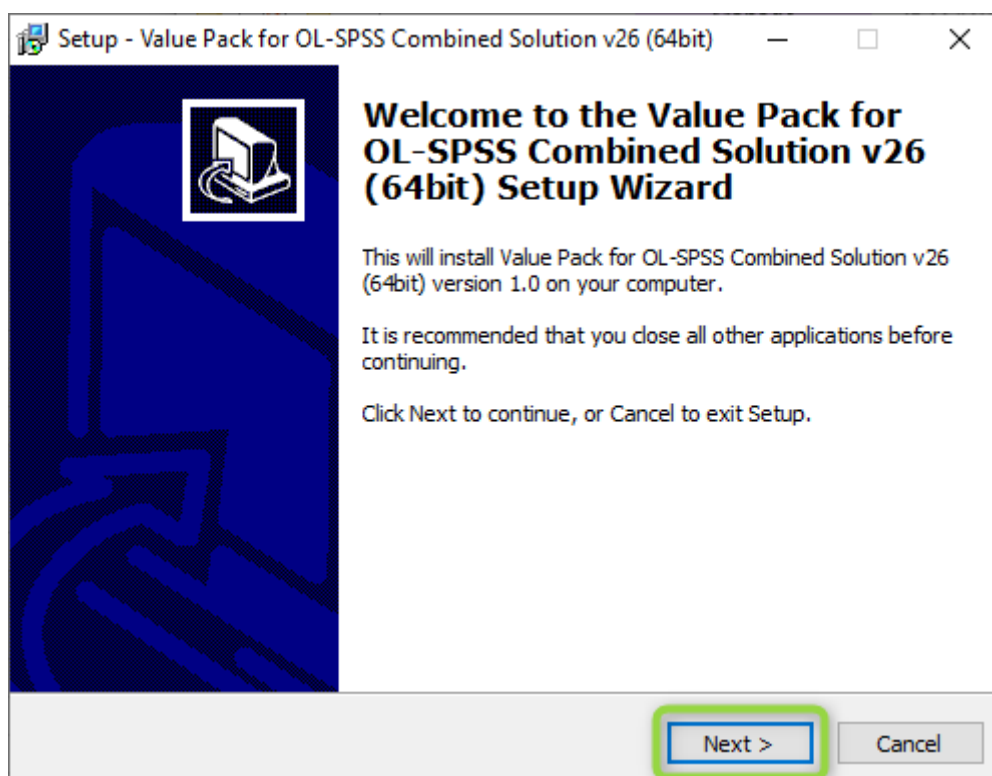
Setup - Value Pack for OL-SPSS Combined Solution v26 (64bit)

Welcome to the Value Pack for OL-SPSS Combined Solution v26 (64bit) Setup Wizard

This will install Value Pack for OL-SPSS Combined Solution v26 (64bit) version 1.0 on your computer.

It is recommended that you close all other applications before continuing.

Click Next to continue, or Cancel to exit Setup.

Next >

Cancel